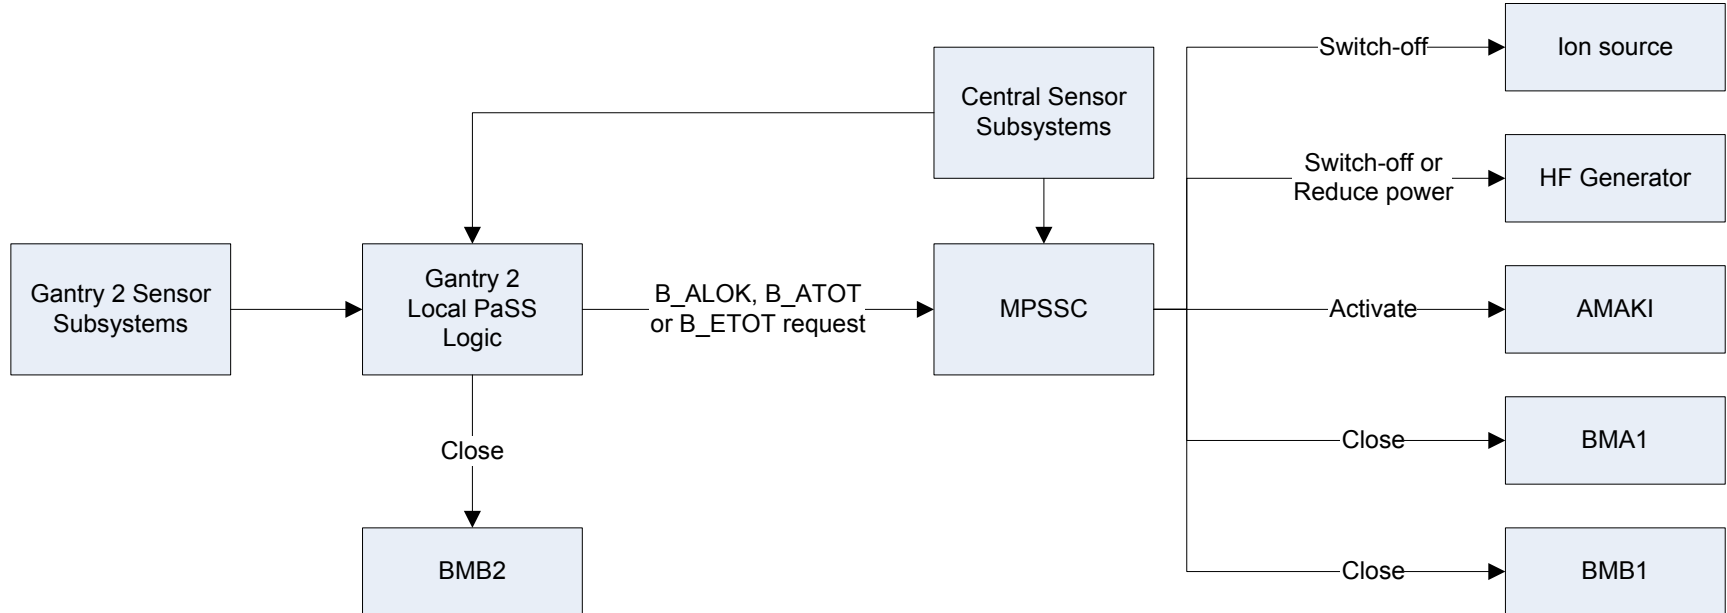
Central Sensor Subsystems

Switch-off

Ion source

Switch-off or Reduce power

HF Generator

Gantry 2 Sensor Subsystems

Gantry 2 Local PaSS Logic

B_ALOK, B_ATOT or B_ETOT request

MPSSC

Activate

AMAKI

Close

BMA1

Close

BMB2

Close

BMB1